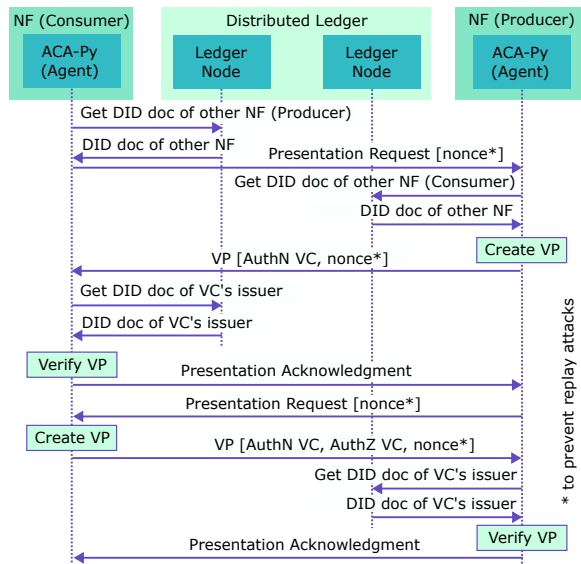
NF (Consumer)

ACA-Py (Agent)

Distributed Ledger

Ledger Node

Ledger Node

NF (Producer)

ACA-Py (Agent)

Get DID doc of other NF (Producer)

DID doc of other NF

Presentation Request [nonce*]

Get DID doc of other NF (Consumer)

DID doc of other NF

Create VP

VP [AuthN VC, nonce*]

Get DID doc of VC's issuer

DID doc of VC's issuer

Verify VP

Presentation Acknowledgment

Presentation Request [nonce*]

Create VP

VP [AuthN VC, AuthZ VC, nonce*]

Get DID doc of VC's issuer

DID doc of VC's issuer

Verify VP

Presentation Acknowledgment

* to prevent replay attacks